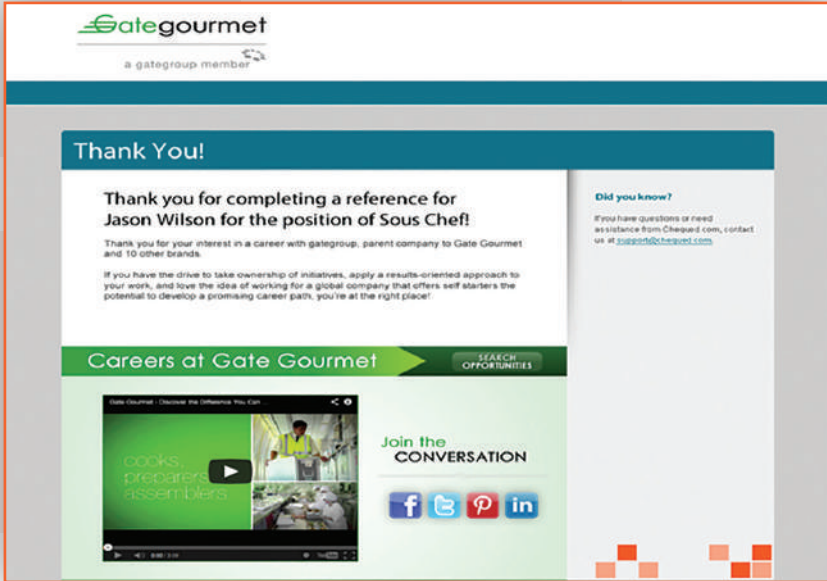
Gategourmet
a gategroup member

Thank You!

Thank you for completing a reference for Jason Wilson for the position of Sous Chef!

Thank you for your interest in a career with gategroup, parent company to Gate Gourmet and 10 other brands.

If you have the drive to take ownership of initiatives, apply a results-oriented approach to your work, and love the idea of working for a global company that offers self starters the potential to develop a promising career path, you're at the right place!

Did you know?

If you have questions or need assistance from Chequed.com, contact us at support@chequed.com.

Careers at Gate Gourmet

SEARCH OPPORTUNITIES

Gate Gourmet - Discover the Difference You Can ...

cooks, preparers, assemblers

0:00 / 3:01

Join the CONVERSATION

f

in